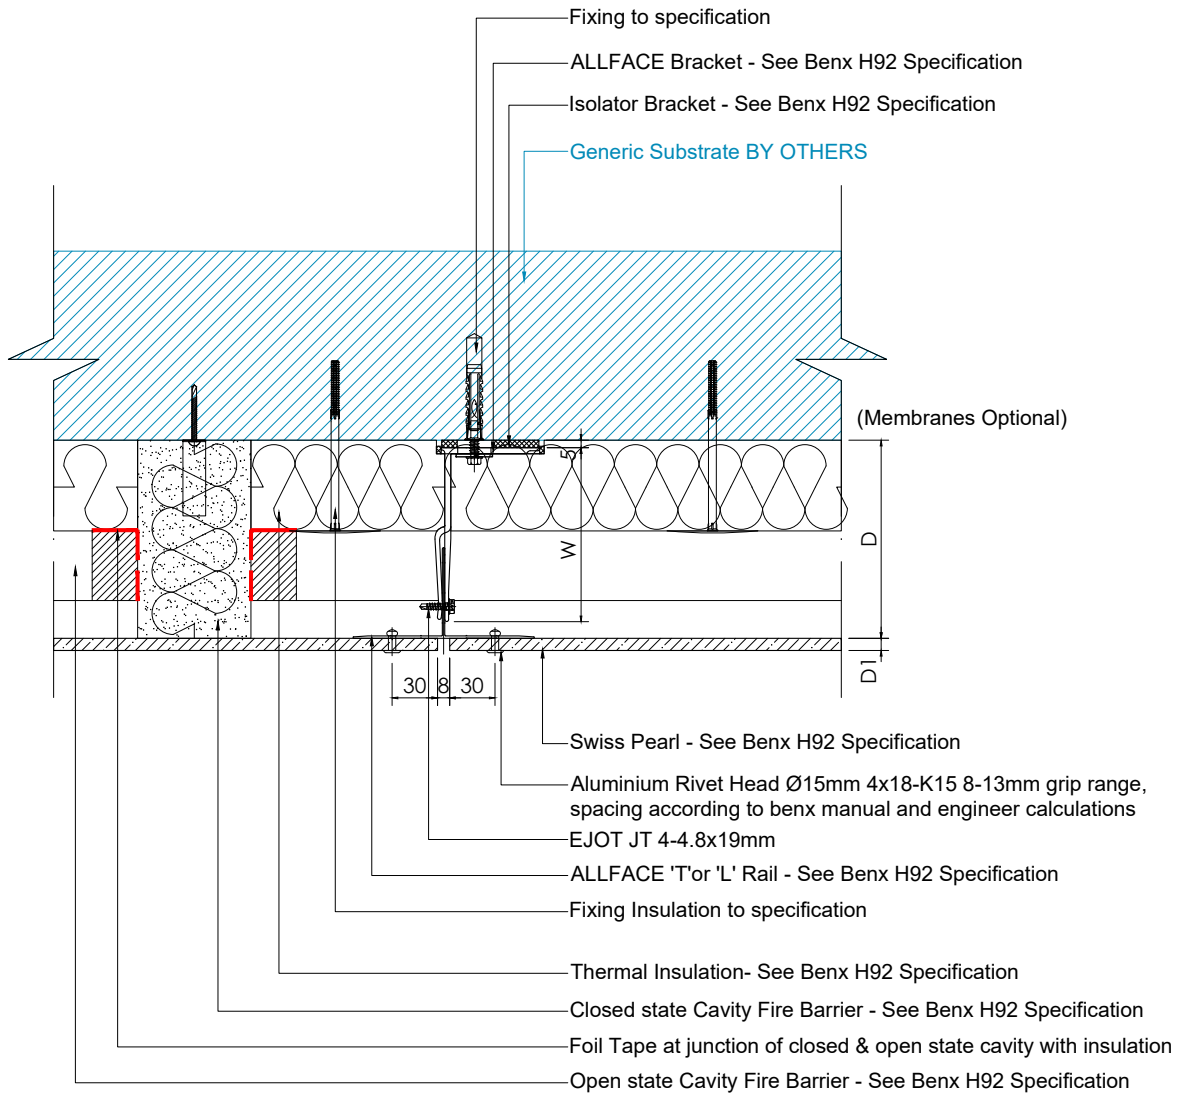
Fixing to specification

ALLFACE Bracket - See Benx H92 Specification

Isolator Bracket - See Benx H92 Specification

Generic Substrate BY OTHERS

(Membranes Optional)

5

W

D

D1

30 8 30

Swiss Pearl - See Benx H92 Specification

Aluminium Rivet Head Ø15mm 4x18-K15 8-13mm grip range, spacing according to benx manual and engineer calculations

EJOT JT 4-4.8x19mm

ALLFACE 'T'or 'L' Rail - See Benx H92 Specification

Fixing Insulation to specification

Thermal Insulation- See Benx H92 Specification

Closed state Cavity Fire Barrier - See Benx H92 Specification

Foil Tape at junction of closed & open state cavity with insulation

Open state Cavity Fire Barrier - See Benx H92 Specification